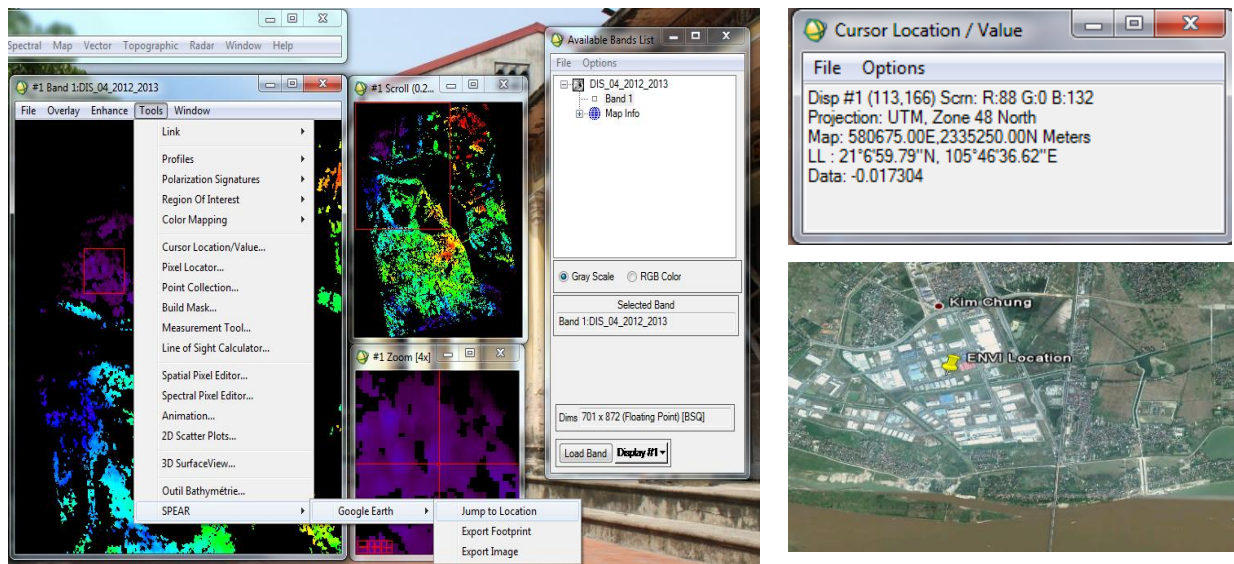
Spectral Map Vector Topographic Radar Window Help

#1 Band 1:DIS_04_2012_2013

File Overlay Enhance Tools Window

Link
Profiles
Polarization Signatures
Region Of Interest
Color Mapping
Cursor Location/Value...
Pixel Locator...
Point Collection...
Build Mask...
Measurement Tool...
Line of Sight Calculator...
Spatial Pixel Editor...
Spectral Pixel Editor...
Animation...
2D Scatter Plots...
3D SurfaceView...
Outil Bathymétrie...
SPEAR

Google Earth

Jump to Location
Export Footprint
Export Image

#1 Scroll (0.2...

#1 Zoom [4x]

Available Bands List

File Options

DIS_04_2012_2013
Band 1
Map Info

Gray Scale RGB Color

Selected Band
Band 1:DIS_04_2012_2013

Dims 701 x 872 (Floating Point) [BSQ]

Load Band Display #1

Cursor Location / Value

File Options

Disp #1 (113,166) Scrn: R:88 G:0 B:132
Projection: UTM, Zone 48 North
Map: 580675.00E,2335250.00N Meters
LL : 21°6'59.79"N, 105°46'36.62"E
Data: -0.017304

Kim Chung
ENVI Location